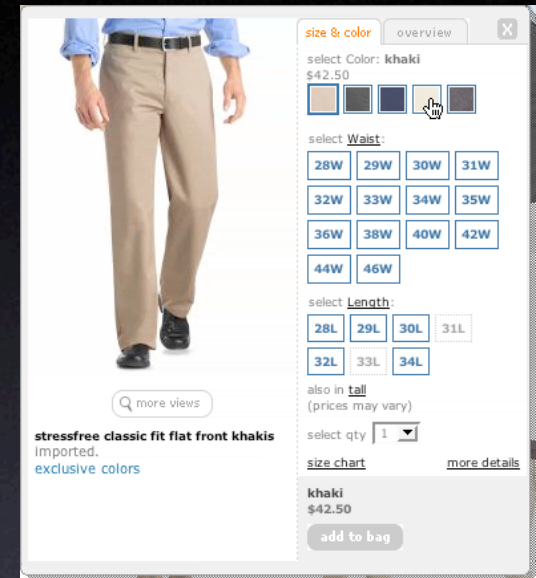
size & color overview X

select Color: khaki
$42.50

select Waist:

| 28W | 29W | 30W | 31W |
|---|---|---|---|
| 32W | 33W | 34W | 35W |
| 36W | 38W | 40W | 42W |
| 44W | 46W | | |

select Length:

| 28L | 29L | 30L | 31L |
|---|---|---|---|
| 32L | 33L | 34L | |

also in tall
(prices may vary)

select qty 1

size chart more details

khaki
$42.50

add to bag

more views

stressfree classic fit flat front khakis
imported.
exclusive colors